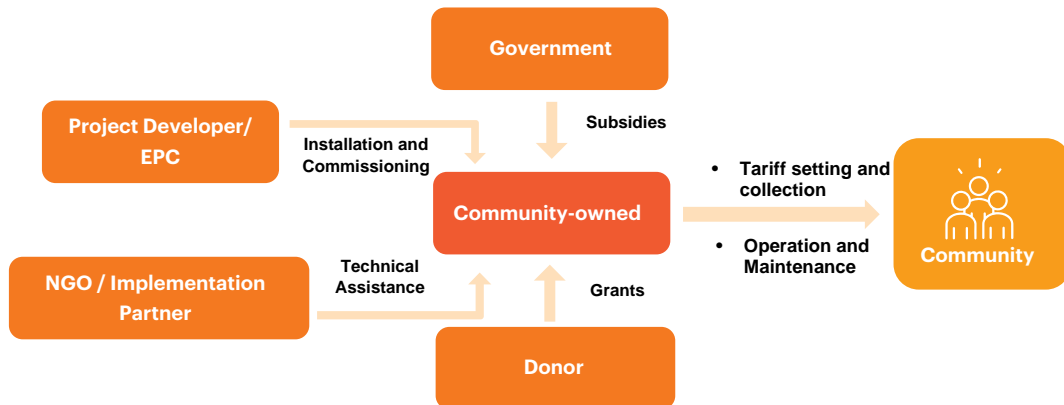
Government

Project Developer/ EPC

Installation and Commissioning

Subsidies

Community-owned

• Tariff setting and collection

• Operation and Maintenance

Community

NGO / Implementation Partner

Technical Assistance

Grants

Donor